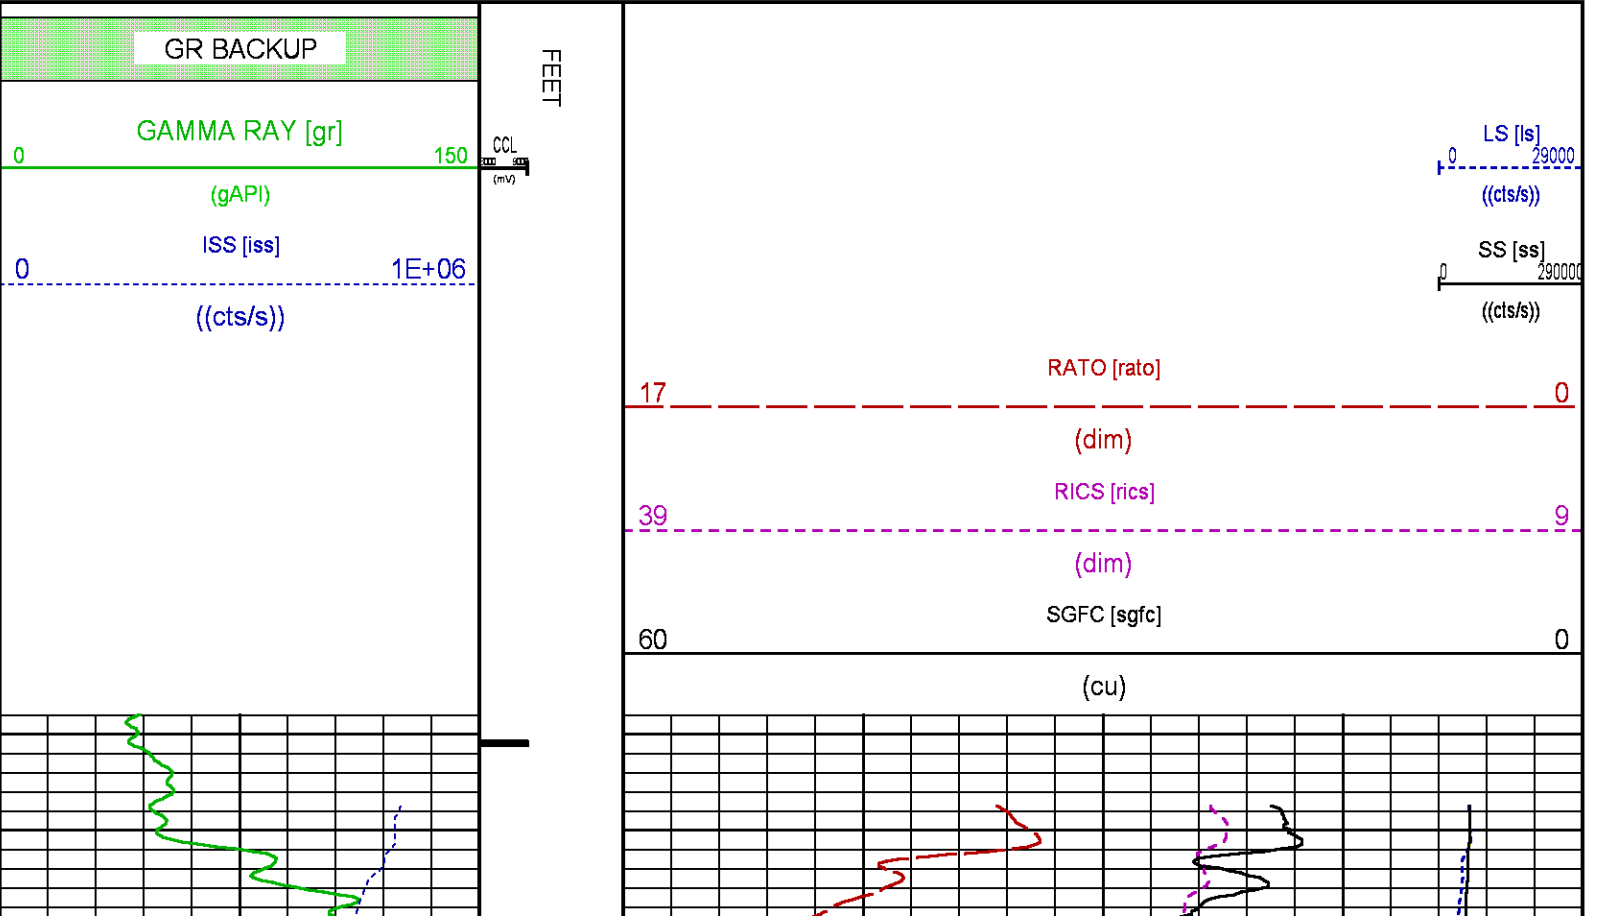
GR BACKUP

GAMMA RAY [gr]
0 150
(gAPI)

ISS [iss]
0 1E+06
((cts/s))

FEET

CCL
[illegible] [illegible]
(mV)

LS [ls]
0 29000
((cts/s))

SS [ss]
0 290000
((cts/s))

RATO [rato]
17 0
(dim)

RICS [rics]
39 9
(dim)

SGFC [sgfc]
60 0
(cu)